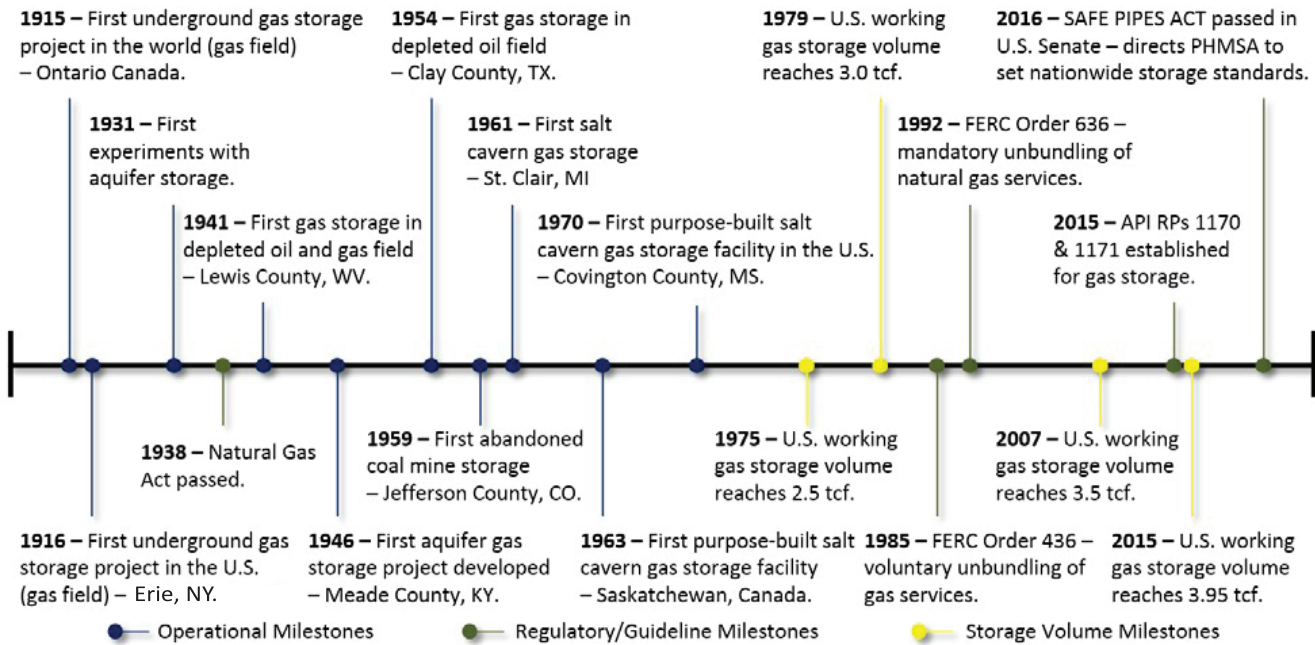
**1915 –** First underground gas storage project in the world (gas field) – Ontario Canada.

**1931 –** First experiments with aquifer storage.

**1941 –** First gas storage in depleted oil and gas field – Lewis County, WV.

**1954 –** First gas storage in depleted oil field – Clay County, TX.

**1961 –** First salt cavern gas storage – St. Clair, MI

**1970 –** First purpose-built salt cavern gas storage facility in the U.S. – Covington County, MS.

**1979 –** U.S. working gas storage volume reaches 3.0 tcf.

**1992 –** FERC Order 636 – mandatory unbundling of natural gas services.

**2016 –** SAFE PIPES ACT passed in U.S. Senate – directs PHMSA to set nationwide storage standards.

**2015 –** API RPs 1170 & 1171 established for gas storage.

**1938 –** Natural Gas Act passed.

**1959 –** First abandoned coal mine storage – Jefferson County, CO.

**1975 –** U.S. working gas storage volume reaches 2.5 tcf.

**2007 –** U.S. working gas storage volume reaches 3.5 tcf.

**1916 –** First underground gas storage project in the U.S. (gas field) – Erie, NY.

**1946 –** First aquifer gas storage project developed – Meade County, KY.

**1963 –** First purpose-built salt cavern gas storage facility – Saskatchewan, Canada.

**1985 –** FERC Order 436 – voluntary unbundling of gas services.

**2015 –** U.S. working gas storage volume reaches 3.95 tcf.

Operational Milestones

Regulatory/Guideline Milestones

Storage Volume Milestones